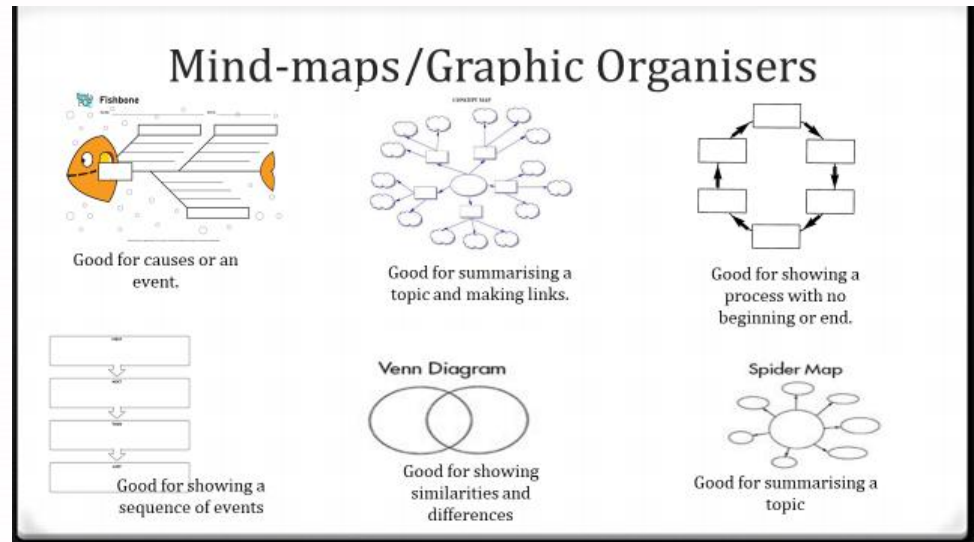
Mind-maps/Graphic Organisers

Fishbone

CONCEPT MAP

Good for causes or an event.

Good for summarising a topic and making links.

Good for showing a process with no beginning or end.

FIRST

NEXT

THEN

LAST

Good for showing a sequence of events

Venn Diagram

Good for showing similarities and differences

Spider Map

Good for summarising a topic